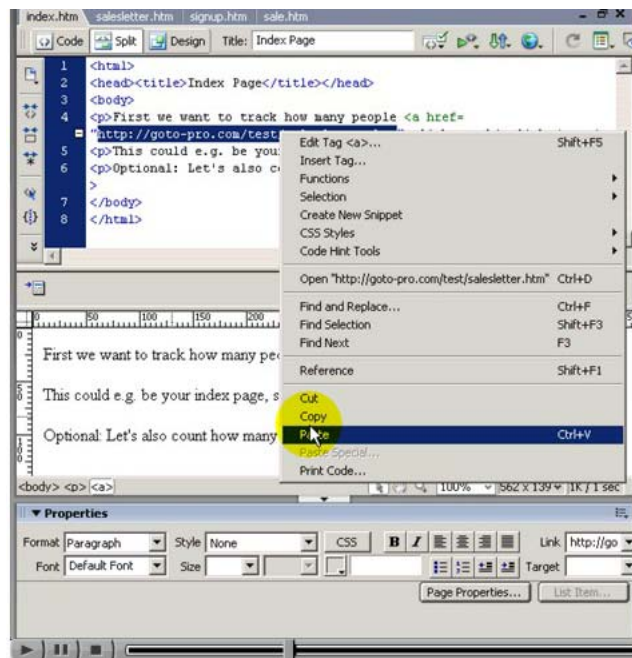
index.htm | salesletter.htm | signup.htm | sale.htm

Code | Split | Design | Title: Index Page

1 <html>
2 <head><title>Index Page</title></head>
3 <body>
4 <p>First we want to track how many people <a href=
"http://goto-pro.com/test/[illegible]
5 <p>This could e.g. be your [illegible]
6 <p>Optional: Let's also c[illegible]
>
7 </body>
8 </html>

Edit Tag <a>... Shift+F5
Insert Tag...
Functions
Selection
Create New Snippet
CSS Styles
Code Hint Tools
Open "http://goto-pro.com/test/salesletter.htm" Ctrl+D
Find and Replace... Ctrl+F
Find Selection Shift+F3
Find Next F3
Reference Shift+F1
Cut
Copy
Paste Ctrl+V
Paste Special...
Print Code...

0 50 100 150 200

First we want to track how many pe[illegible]

This could e.g. be your index page, s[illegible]

Optional: Let's also count how many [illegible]

<body> <p> <a> 100% 562 x 139 1K / 1 sec

▼ Properties

Format Paragraph Style None CSS B I Link http://go
Font Default Font Size Target
Page Properties... List Item...